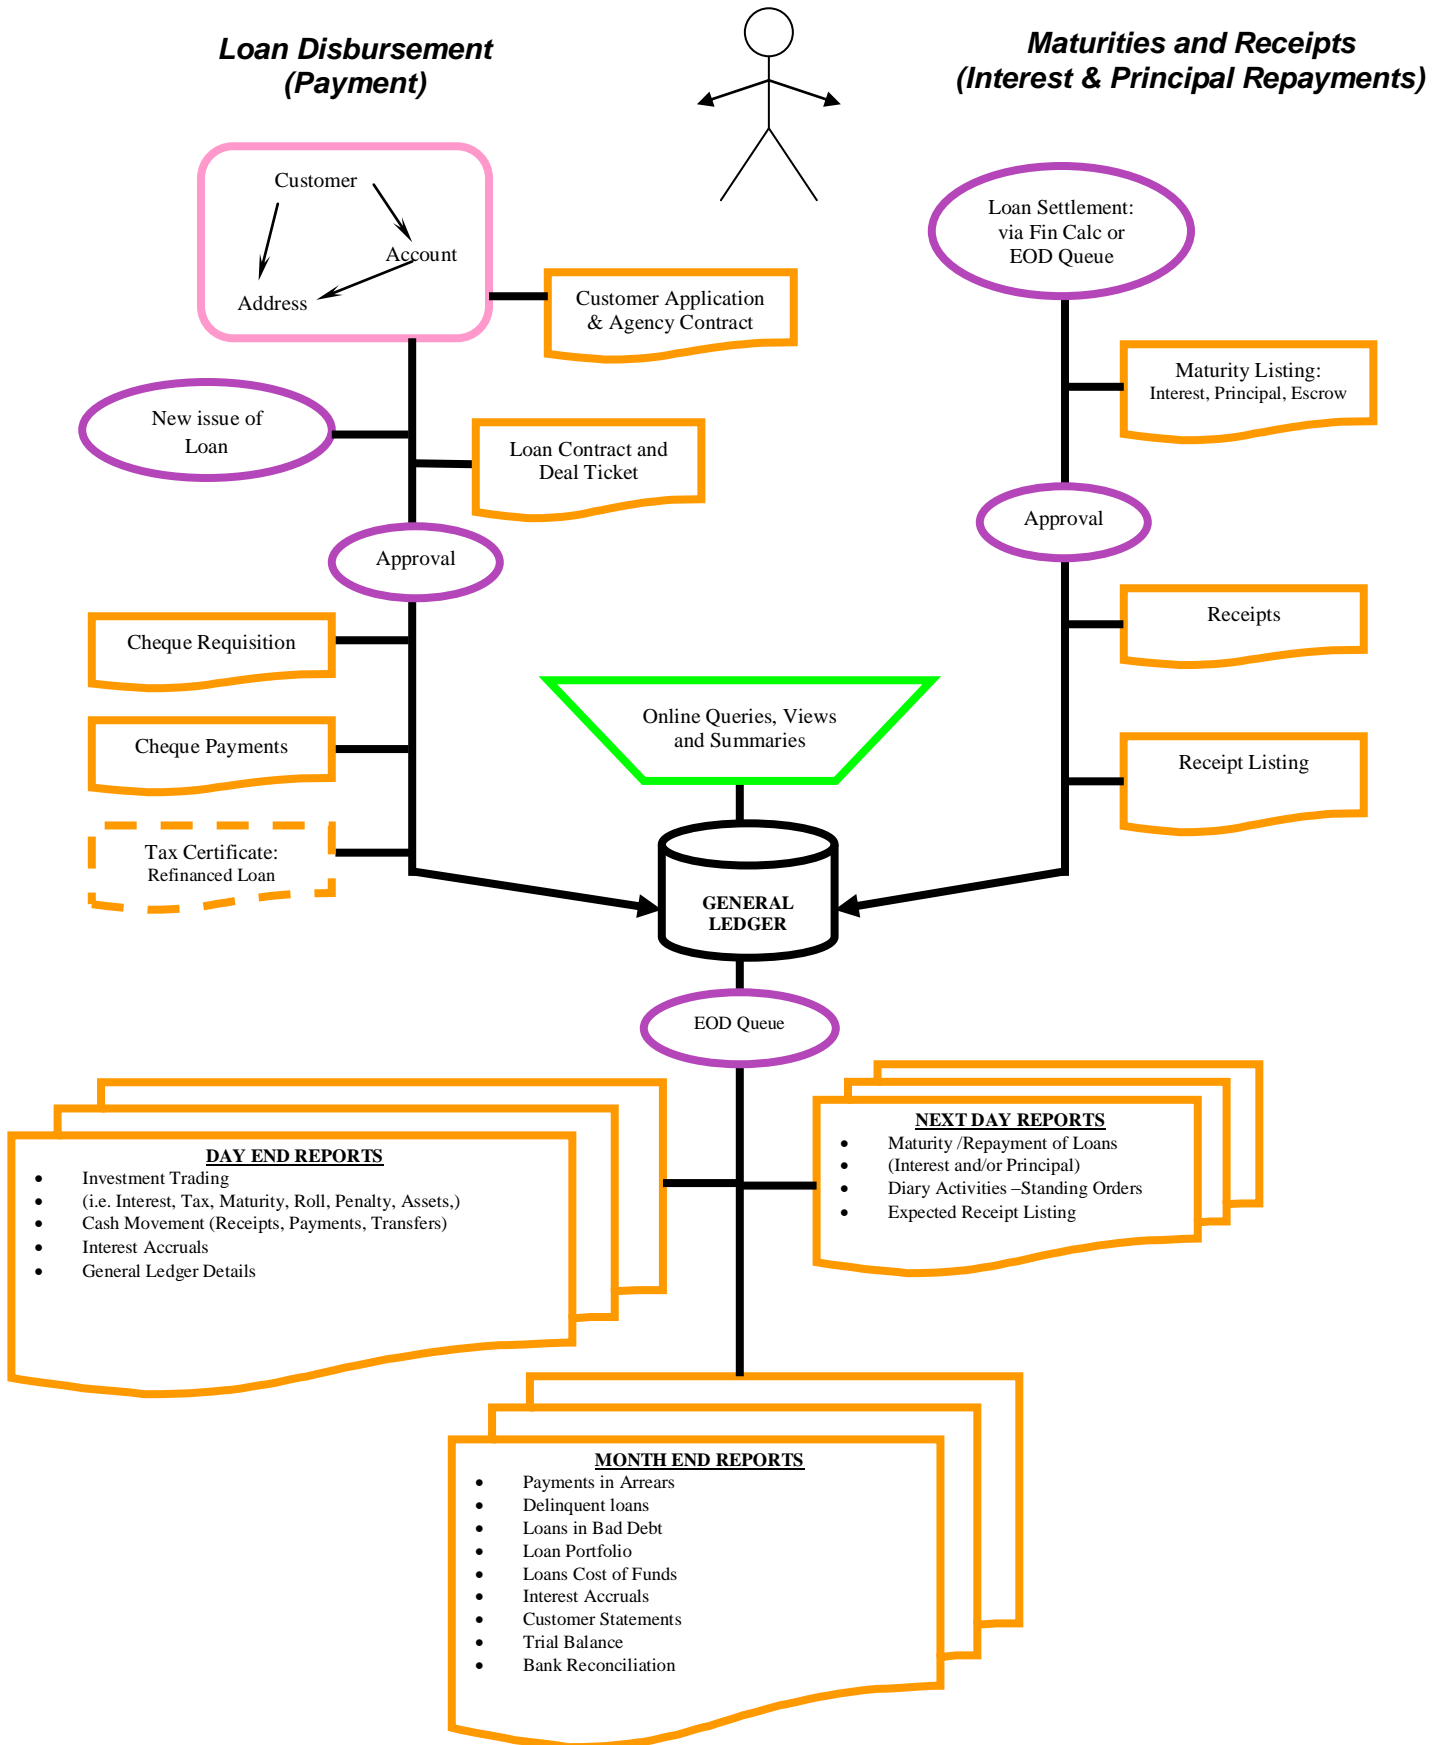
Loan Disbursement (Payment)

Maturities and Receipts (Interest & Principal Repayments)

Customer

Account

Address

Customer Application & Agency Contract

New issue of Loan

Loan Contract and Deal Ticket

Approval

Cheque Requisition

Cheque Payments

Tax Certificate: Refinanced Loan

Loan Settlement: via Fin Calc or EOD Queue

Maturity Listing: Interest, Principal, Escrow

Approval

Receipts

Receipt Listing

Online Queries, Views and Summaries

GENERAL LEDGER

EOD Queue

DAY END REPORTS
- Investment Trading
- (i.e. Interest, Tax, Maturity, Roll, Penalty, Assets,)
- Cash Movement (Receipts, Payments, Transfers)
- Interest Accruals
- General Ledger Details

NEXT DAY REPORTS
- Maturity /Repayment of Loans
- (Interest and/or Principal)
- Diary Activities –Standing Orders
- Expected Receipt Listing

MONTH END REPORTS
- Payments in Arrears
- Delinquent loans
- Loans in Bad Debt
- Loan Portfolio
- Loans Cost of Funds
- Interest Accruals
- Customer Statements
- Trial Balance
- Bank Reconciliation